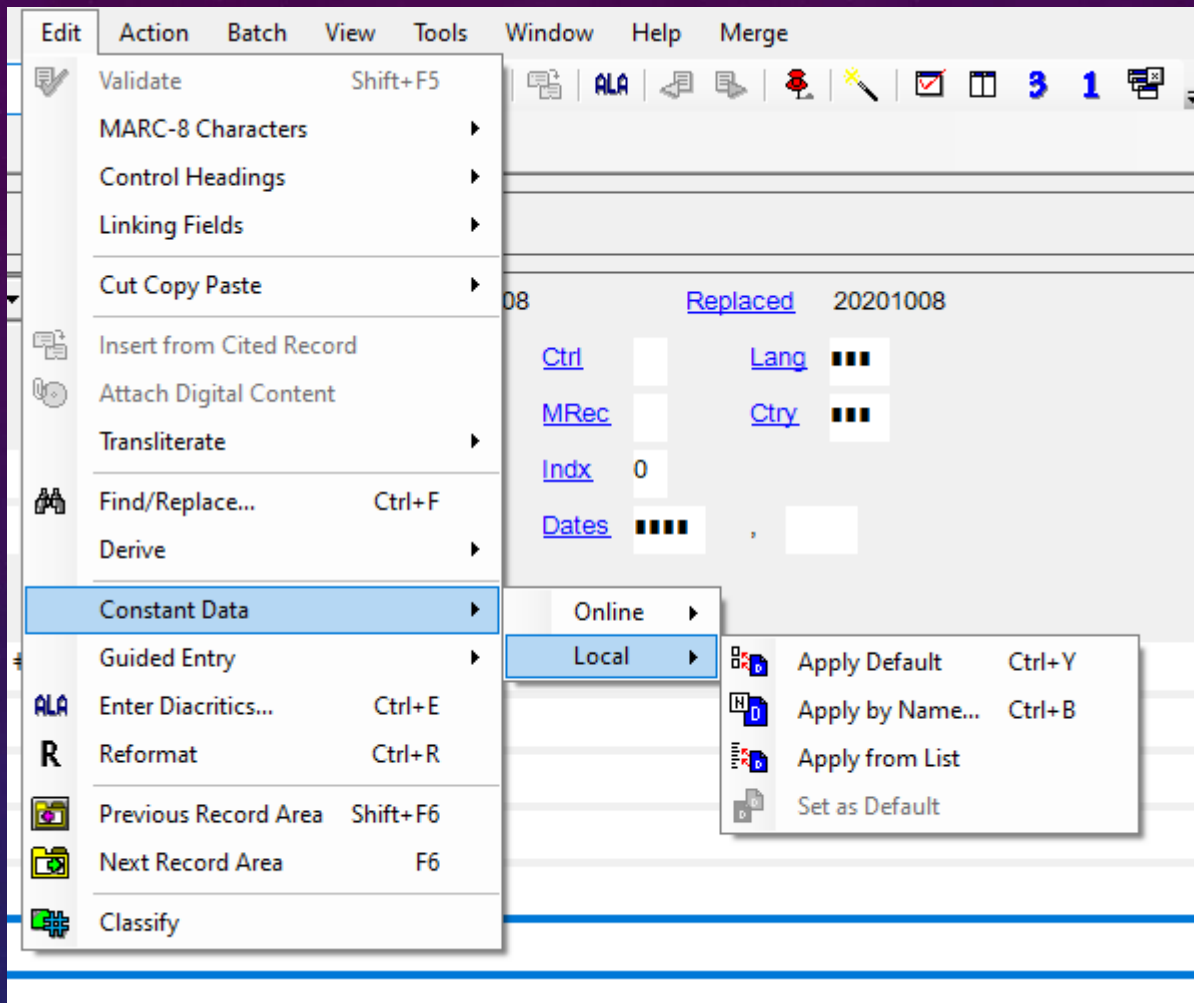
Edit Action Batch View Tools Window Help Merge

ALA 3 1

Validate Shift+F5
MARC-8 Characters
Control Headings
Linking Fields
Cut Copy Paste
Insert from Cited Record
Attach Digital Content
Transliterate
Find/Replace... Ctrl+F
Derive
Constant Data
Guided Entry
ALA Enter Diacritics... Ctrl+E
R Reformat Ctrl+R
Previous Record Area Shift+F6
Next Record Area F6
Classify

Online
Local

Apply Default Ctrl+Y
Apply by Name... Ctrl+B
Apply from List
Set as Default

08 Replaced 20201008
Ctrl Lang ▮▮▮
MRec Ctry ▮▮▮
Indx 0
Dates ▮▮▮▮ ,